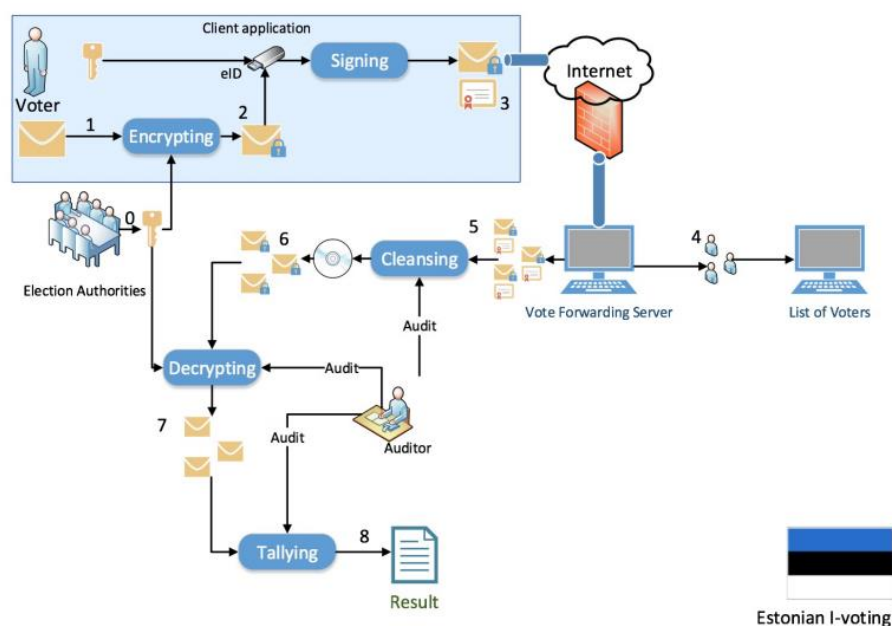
Client application

Voter

eID

Signing

Internet

3

1

Encrypting

2

0

Election Authorities

6

Cleansing

5

4

Vote Forwarding Server

List of Voters

Audit

Decrypting

Audit

7

Audit

Auditor

Tallying

8

Result

Estonian I-voting